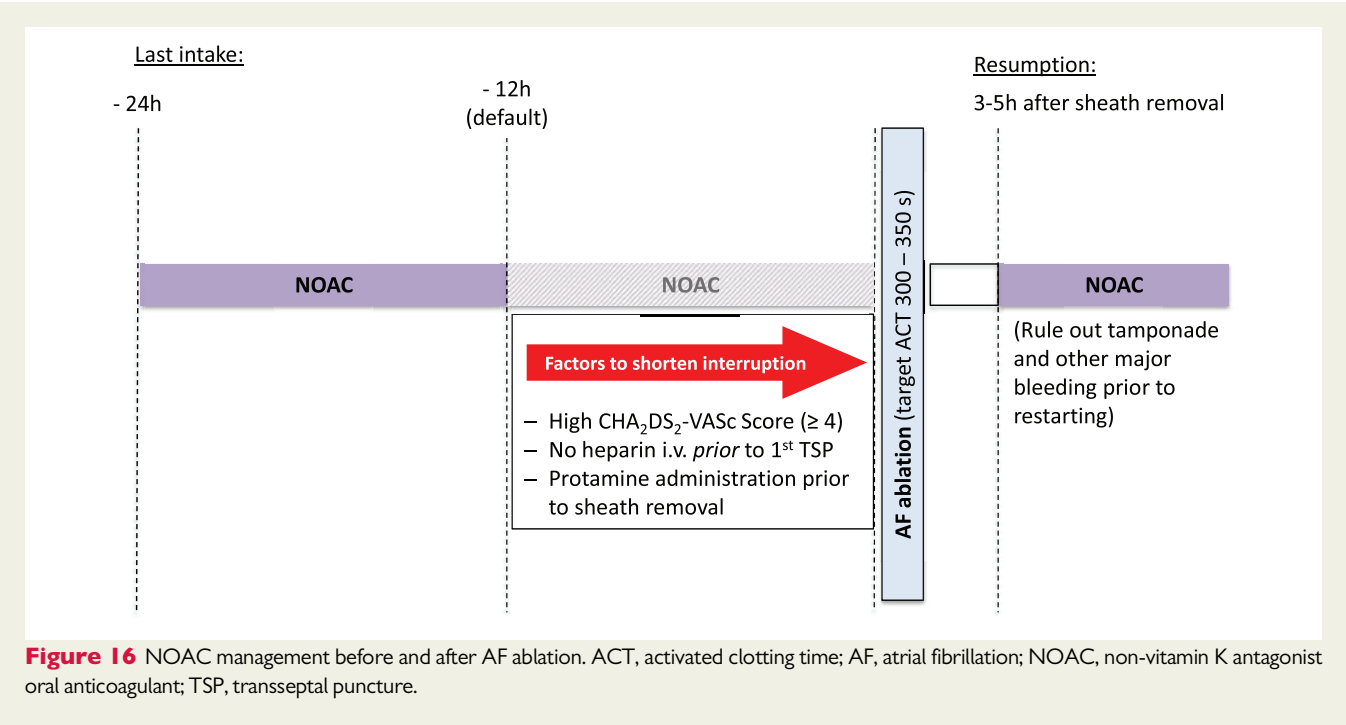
Last intake:

- 24h

- 12h
(default)

Resumption:
3-5h after sheath removal

NOAC

NOAC

AF ablation (target ACT 300 – 350 s)

NOAC

Factors to shorten interruption

– High $CHA_2DS_2$-VASc Score (≥ 4)
– No heparin i.v. *prior* to 1$^{st}$ TSP
– Protamine administration prior to sheath removal

(Rule out tamponade and other major bleeding prior to restarting)

**Figure 16** NOAC management before and after AF ablation. ACT, activated clotting time; AF, atrial fibrillation; NOAC, non-vitamin K antagonist oral anticoagulant; TSP, transseptal puncture.